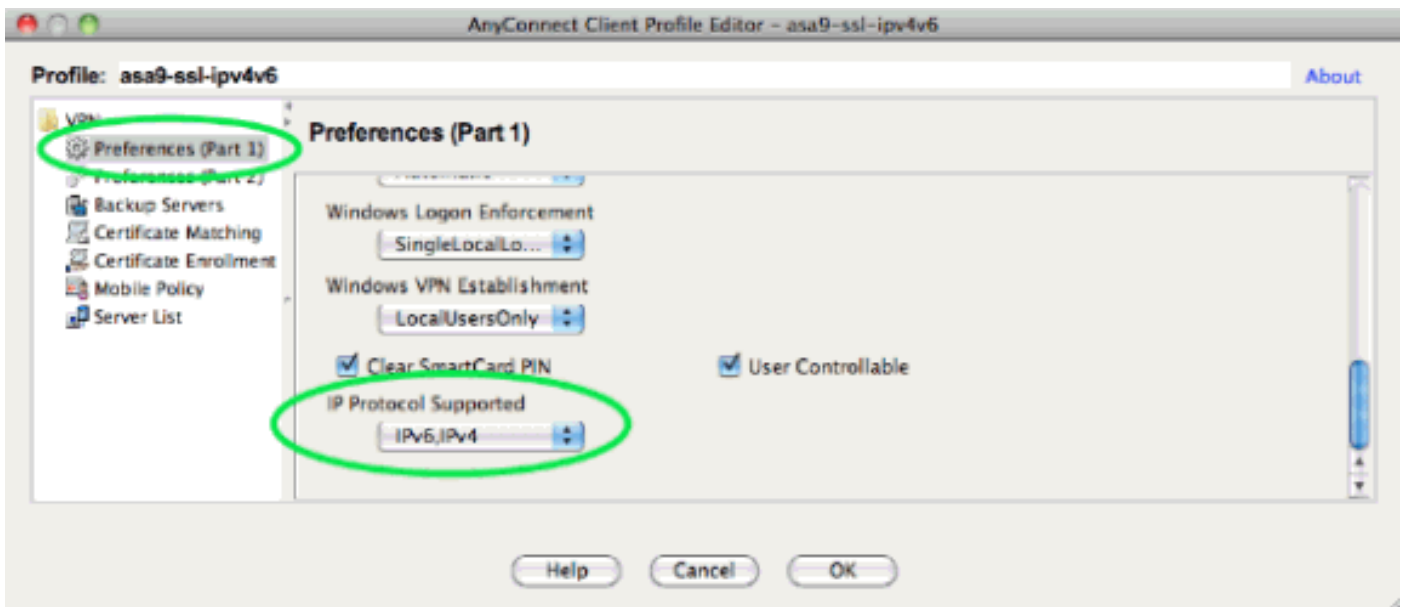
AnyConnect Client Profile Editor - asa9-ssl-ipv4v6

Profile: asa9-ssl-ipv4v6

About

VPN
Preferences (Part 1)
Preferences (Part 2)
Backup Servers
Certificate Matching
Certificate Enrollment
Mobile Policy
Server List

Preferences (Part 1)

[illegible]

Windows Logon Enforcement
SingleLocalLo...

Windows VPN Establishment
LocalUsersOnly

Clear SmartCard PIN

User Controllable

IP Protocol Supported
IPv6,IPv4

Help
Cancel
OK